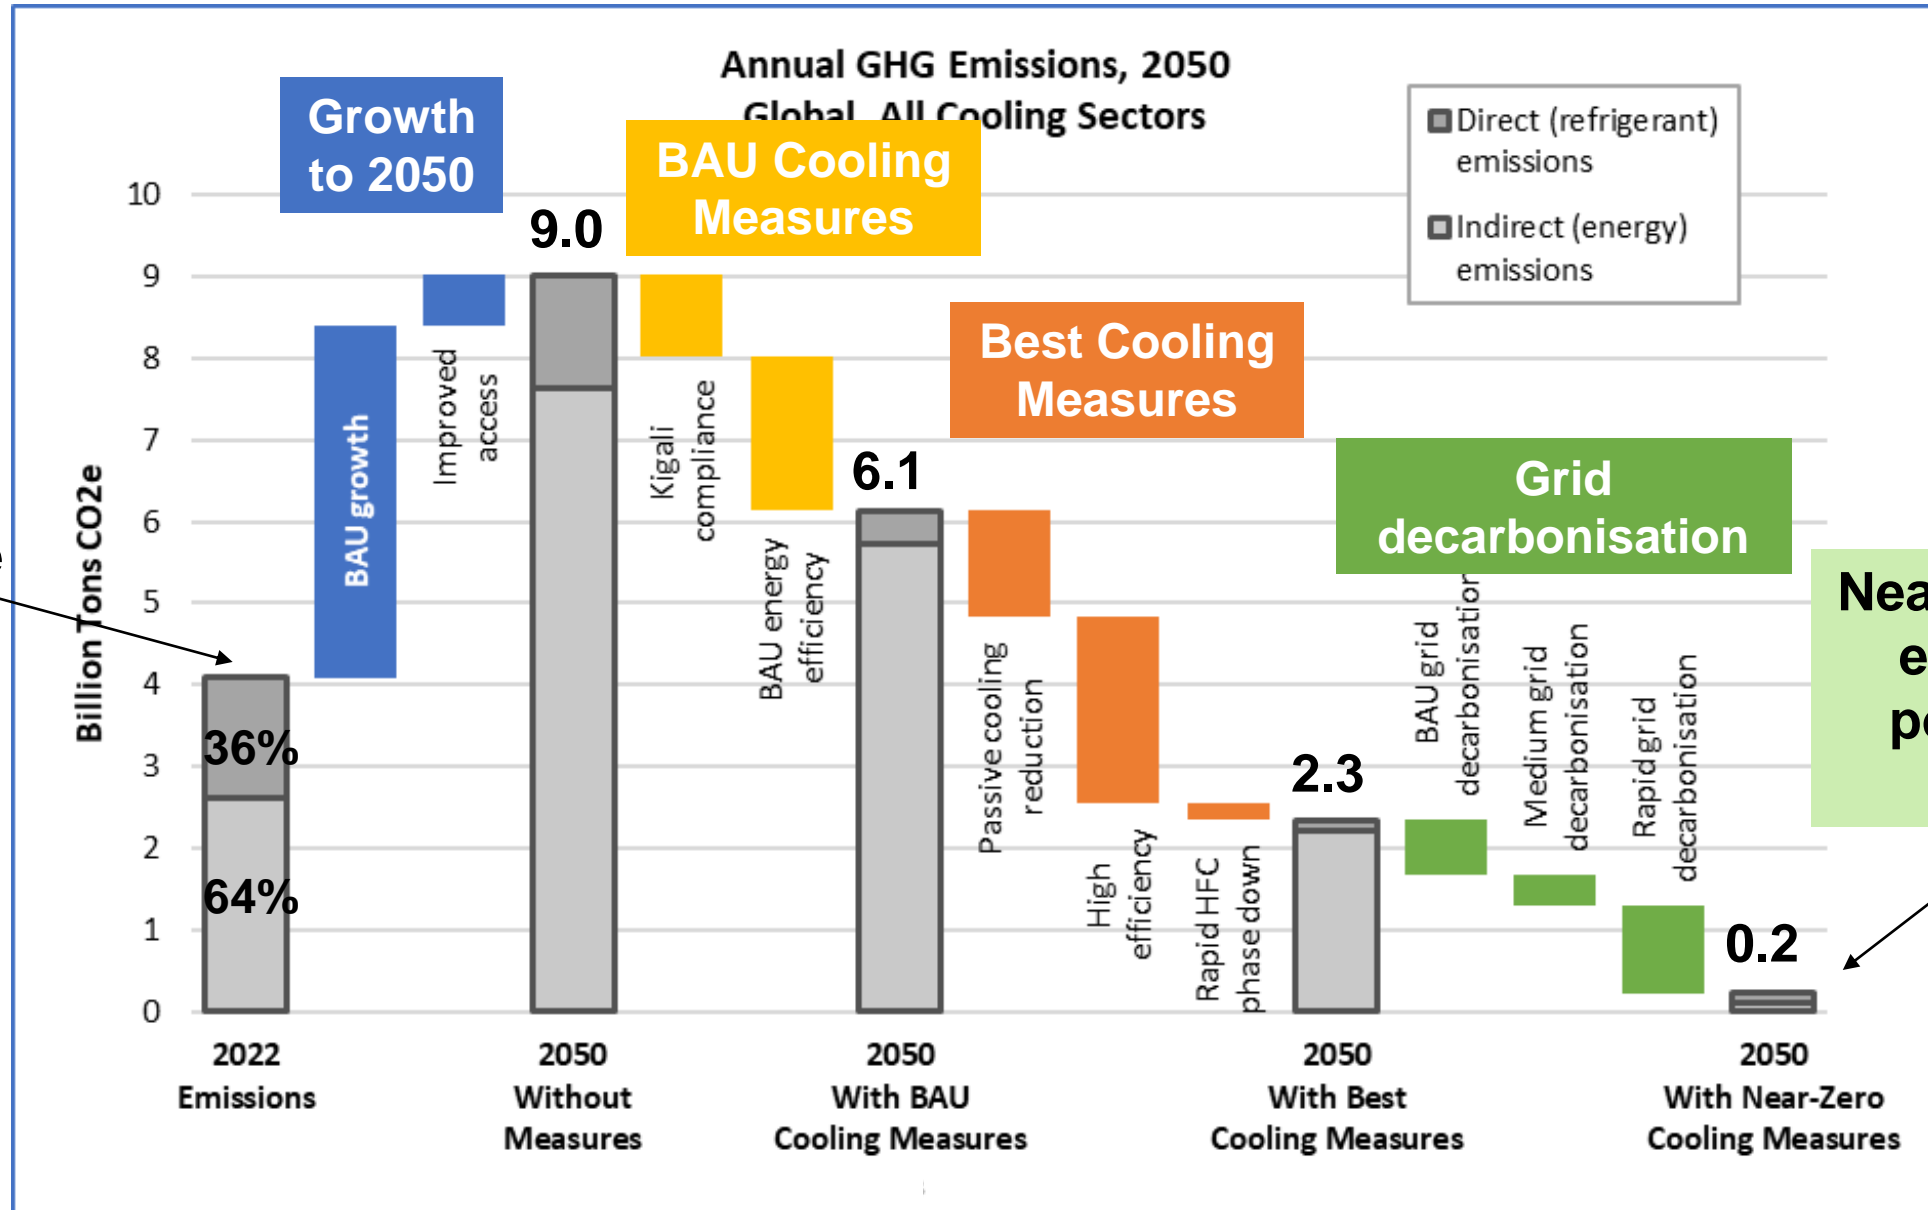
Annual GHG Emissions, 2050

Global, All Cooling Sectors

Direct (refrigerant) emissions

Indirect (energy) emissions

Growth to 2050

BAU Cooling Measures

Best Cooling Measures

Grid decarbonisation

Nea
e
p

Billion Tons CO2e

10
9
8
7
6
5
4
3
2
1
0

9.0

6.1

2.3

0.2

36%

64%

BAU growth

Improved access

Kigali compliance

BAU energy efficiency

Passive cooling reduction

High efficiency

Rapid HFC phase down

BAU grid decarbonisation

Medium grid decarbonisation

Rapid grid decarbonisation

2022 Emissions

2050 Without Measures

2050 With BAU Cooling Measures

2050 With Best Cooling Measures

2050 With Near-Zero Cooling Measures